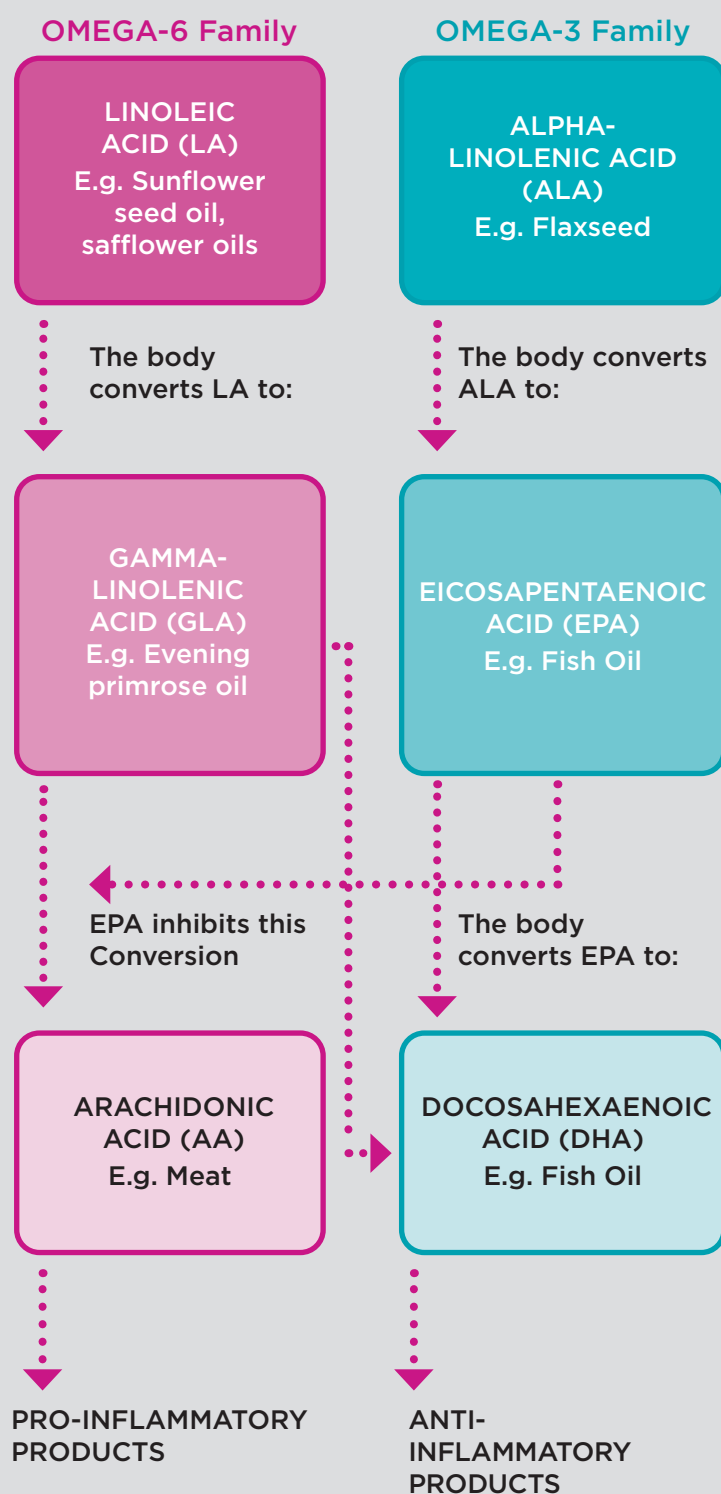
OMEGA-6 Family

OMEGA-3 Family

LINOLEIC ACID (LA)
E.g. Sunflower seed oil, safflower oils

ALPHA-LINOLENIC ACID (ALA)
E.g. Flaxseed

The body converts LA to:

The body converts ALA to:

GAMMA-LINOLENIC ACID (GLA)
E.g. Evening primrose oil

EICOSAPENTAENOIC ACID (EPA)
E.g. Fish Oil

EPA inhibits this Conversion

The body converts EPA to:

ARACHIDONIC ACID (AA)
E.g. Meat

DOCOSAHEXAENOIC ACID (DHA)
E.g. Fish Oil

PRO-INFLAMMATORY PRODUCTS

ANTI-INFLAMMATORY PRODUCTS